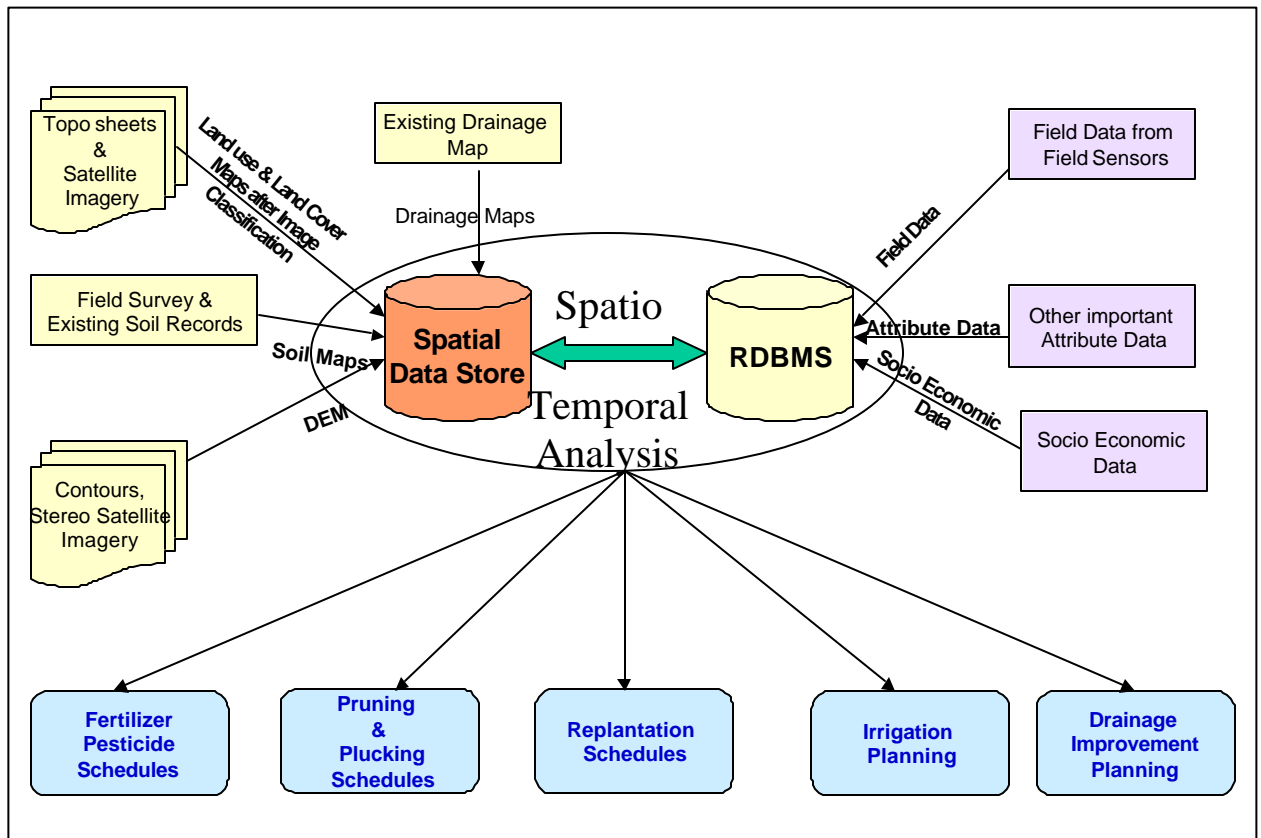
Topo sheets & Satellite Imagery

Land use & Land Cover Maps after Image Classification

Existing Drainage Map

Drainage Maps

Field Data from Field Sensors

Field Data

Field Survey & Existing Soil Records

Soil Maps

Spatial Data Store

Spatio

RDBMS

Attribute Data

Other important Attribute Data

Socio Economic Data

Temporal Analysis

DEM

Socio Economic Data

Contours, Stereo Satellite Imagery

Fertilizer Pesticide Schedules

Pruning & Plucking Schedules

Replantation Schedules

Irrigation Planning

Drainage Improvement Planning